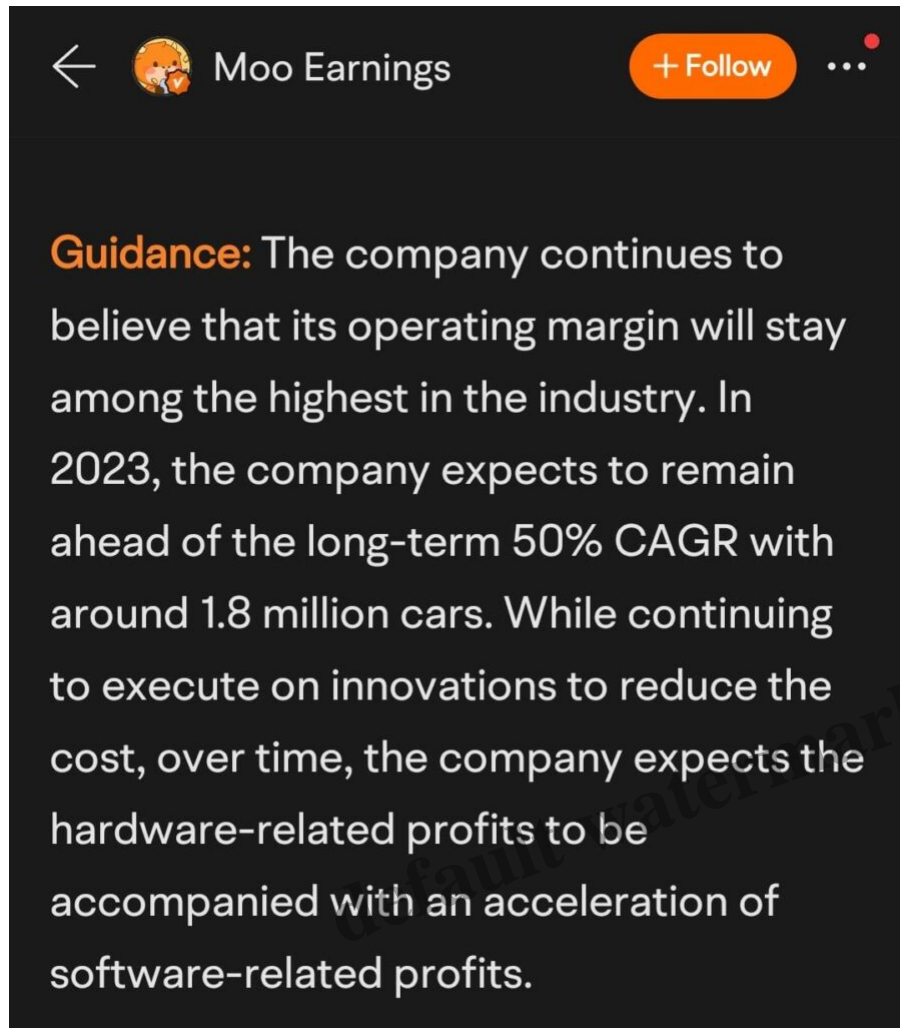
Moo Earnings

+ Follow

Guidance: The company continues to believe that its operating margin will stay among the highest in the industry. In 2023, the company expects to remain ahead of the long-term 50% CAGR with around 1.8 million cars. While continuing to execute on innovations to reduce the cost, over time, the company expects the hardware-related profits to be accompanied with an acceleration of software-related profits.

default watermark